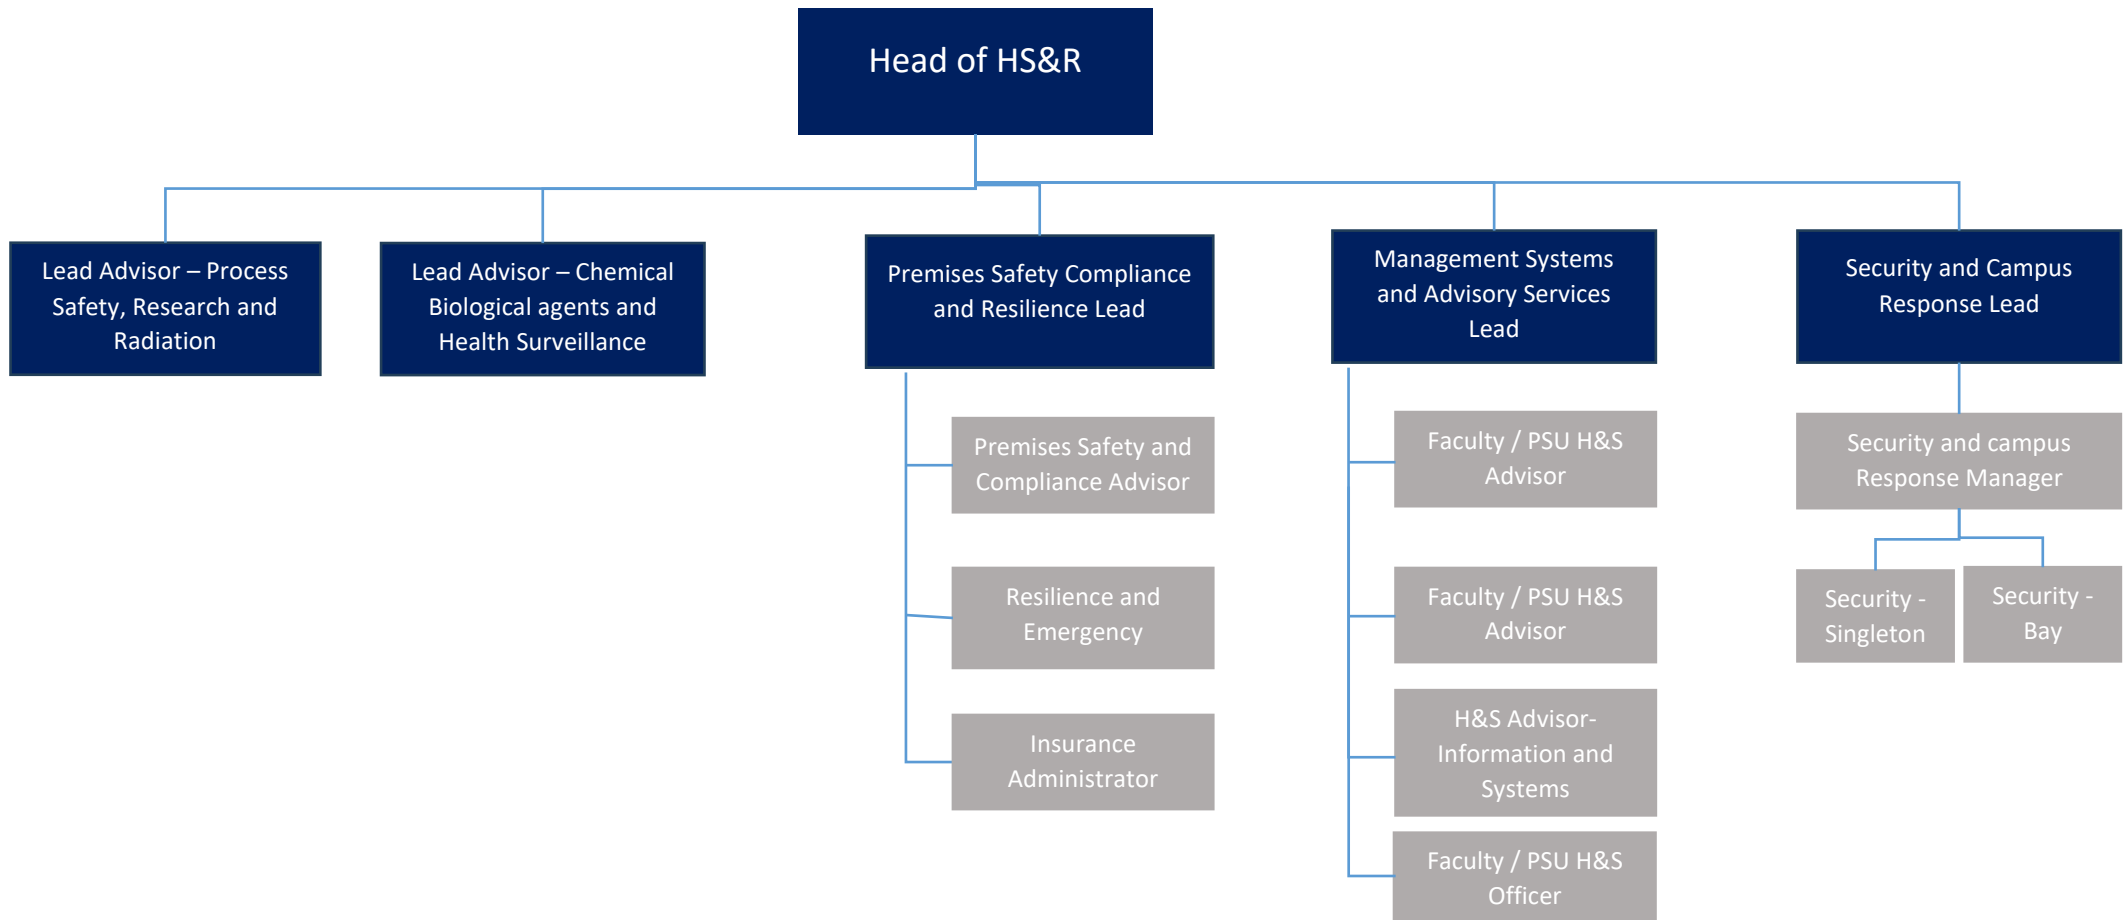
Head of HS&R

Lead Advisor – Process Safety, Research and Radiation

Lead Advisor – Chemical Biological agents and Health Surveillance

Premises Safety Compliance and Resilience Lead

Premises Safety and Compliance Advisor

Resilience and Emergency

Insurance Administrator

Management Systems and Advisory Services Lead

Faculty / PSU H&S Advisor

Faculty / PSU H&S Advisor

H&S Advisor- Information and Systems

Faculty / PSU H&S Officer

Security and Campus Response Lead

Security and campus Response Manager

Security - Singleton

Security - Bay